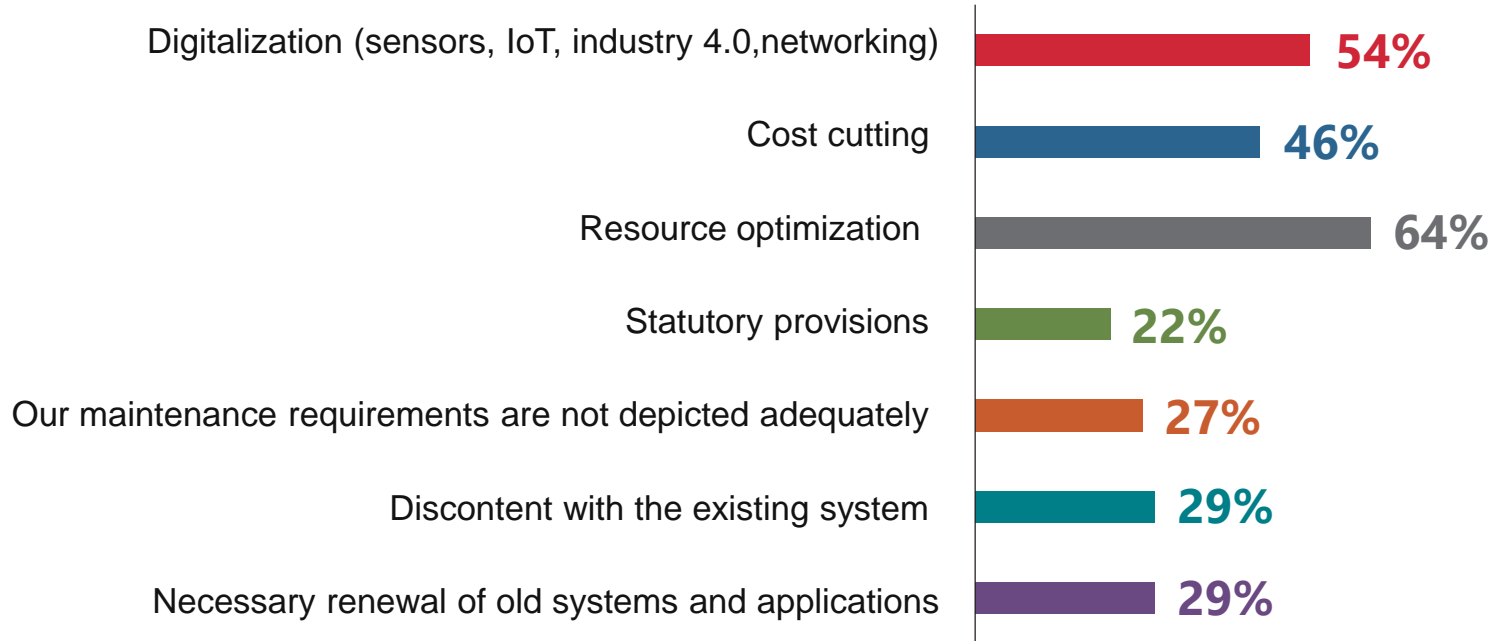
Digitalization (sensors, IoT, industry 4.0,networking) 54%

Cost cutting 46%

Resource optimization 64%

Statutory provisions 22%

Our maintenance requirements are not depicted adequately 27%

Discontent with the existing system 29%

Necessary renewal of old systems and applications 29%